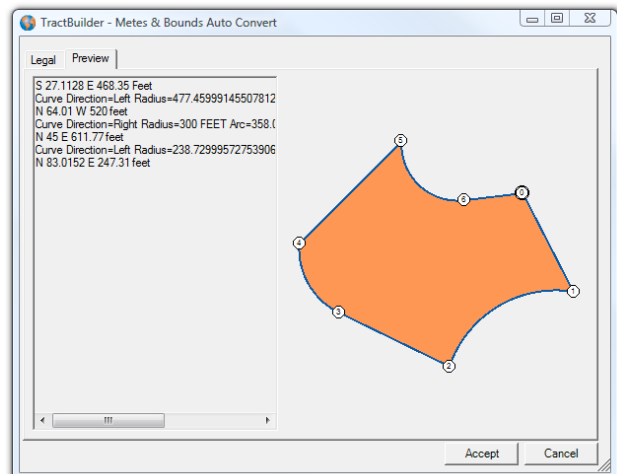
TractBuilder - Metes & Bounds Auto Convert

Legal
Preview

S 27.1128 E 468.35 Feet
Curve Direction=Left Radius=477.45999145507812
N 64.01 W 520 feet
Curve Direction=Right Radius=300 FEET Arc=358.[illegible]
N 45 E 611.77 feet
Curve Direction=Left Radius=238.72999572753906
N 83.0152 E 247.31 feet

5
6
0
4
1
3
2

Accept
Cancel